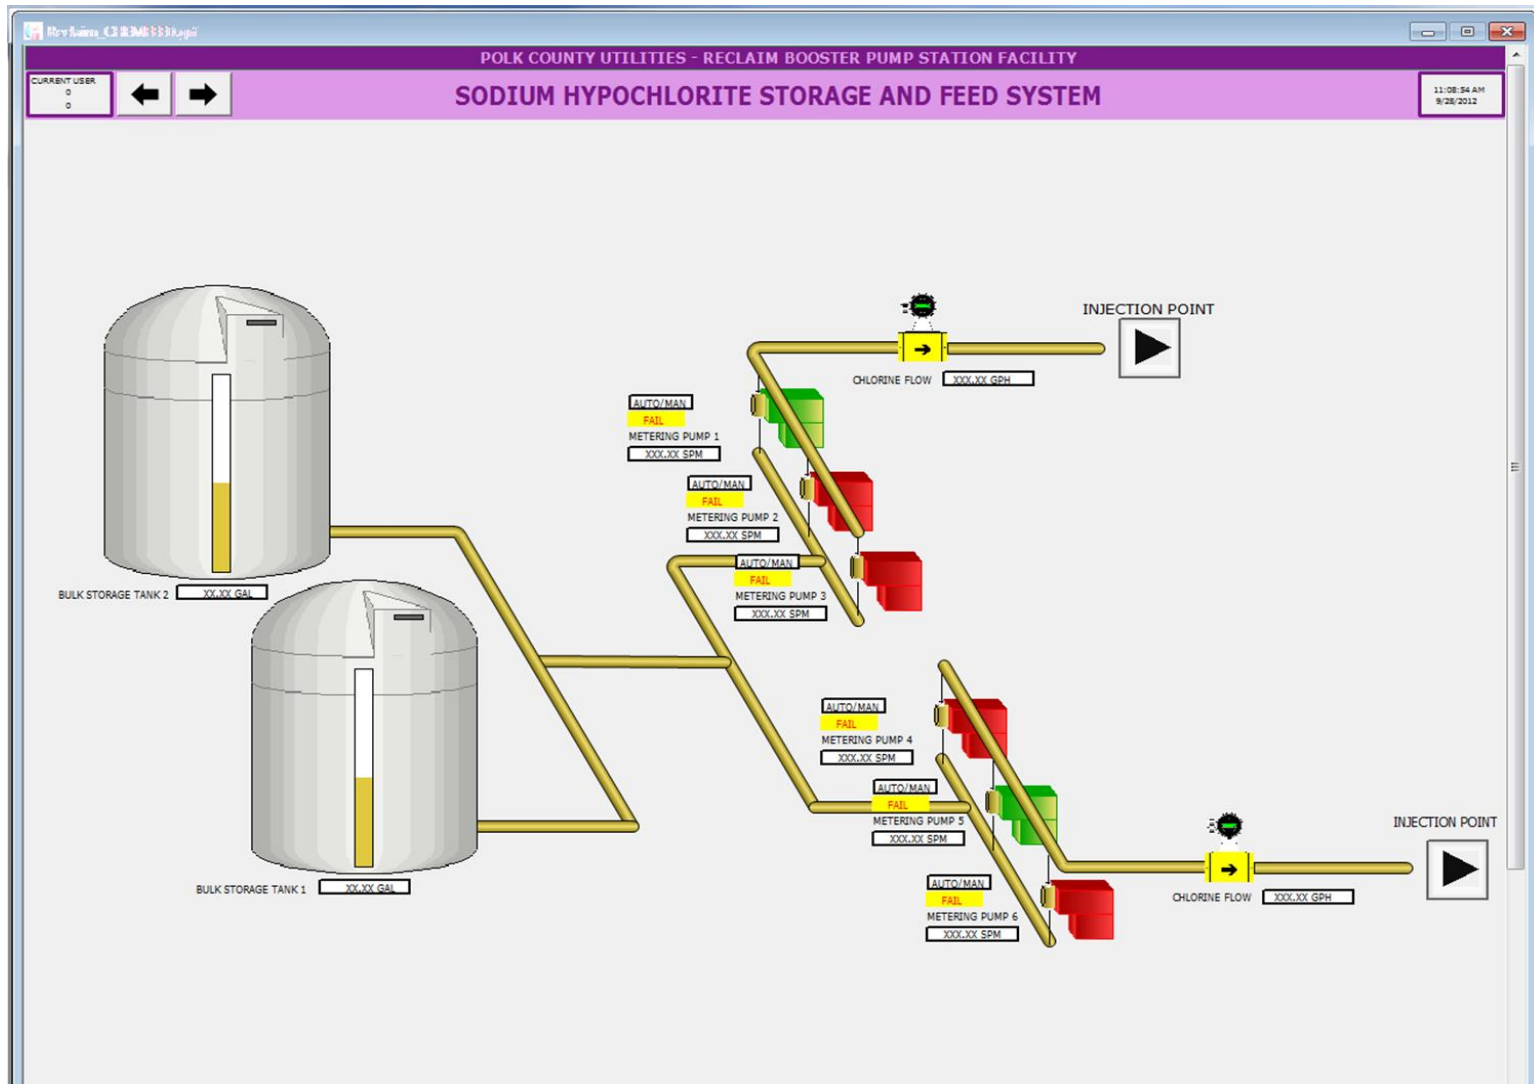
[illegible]

POLK COUNTY UTILITIES - RECLAIM BOOSTER PUMP STATION FACILITY

CURRENT USER
0
0

SODIUM HYPOCHLORITE STORAGE AND FEED SYSTEM

11:08:54 AM
9/28/2012

INJECTION POINT

CHLORINE FLOW XXX.XX GPH

AUTO/MAN
FAIL
METERING PUMP 1
XXX.XX SPM

AUTO/MAN
FAIL
METERING PUMP 2
XXX.XX SPM

AUTO/MAN
FAIL
METERING PUMP 3
XXX.XX SPM

BULK STORAGE TANK 2 XX.XX GAL

BULK STORAGE TANK 1 XX.XX GAL

AUTO/MAN
FAIL
METERING PUMP 4
XXX.XX SPM

AUTO/MAN
FAIL
METERING PUMP 5
XXX.XX SPM

AUTO/MAN
FAIL
METERING PUMP 6
XXX.XX SPM

INJECTION POINT

CHLORINE FLOW XXX.XX GPH